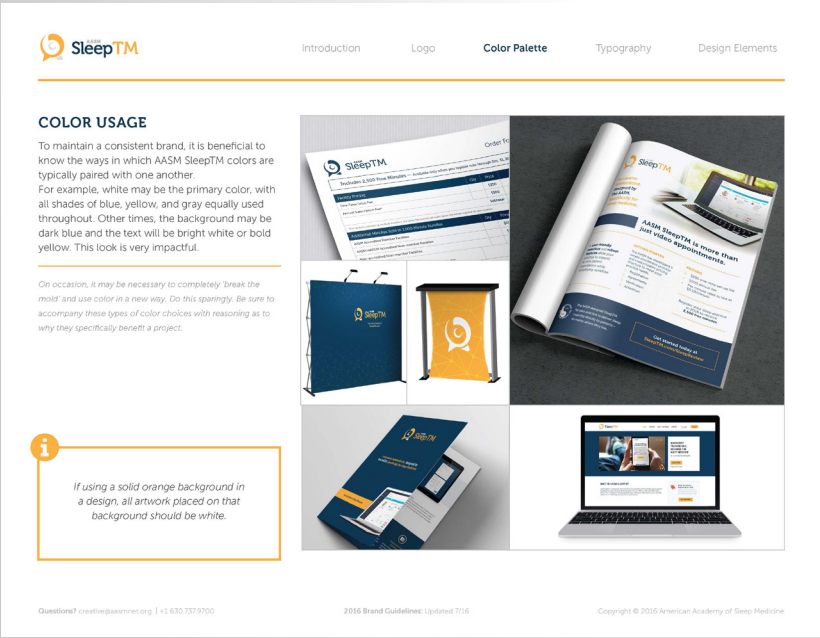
AASM SleepTM

Introduction Logo Color Palette Typography Design Elements

COLOR USAGE

To maintain a consistent brand, it is beneficial to know the ways in which AASM SleepTM colors are typically paired with one another.
For example, white may be the primary color, with all shades of blue, yellow, and gray equally used throughout. Other times, the background may be dark blue and the text will be bright white or bold yellow. This look is very impactful.

On occasion, it may be necessary to completely 'break the mold' and use color in a new way. Do this sparingly. Be sure to accompany these types of color choices with reasoning as to why they specifically benefit a project.

If using a solid orange background in a design, all artwork placed on that background should be white.

SleepTM

AASM SleepTM is more than just video appointments.

Questions? creative@aasmnet.org | +1 630.737.9700 2016 Brand Guidelines: Updated 7/16 Copyright © 2016 American Academy of Sleep Medicine